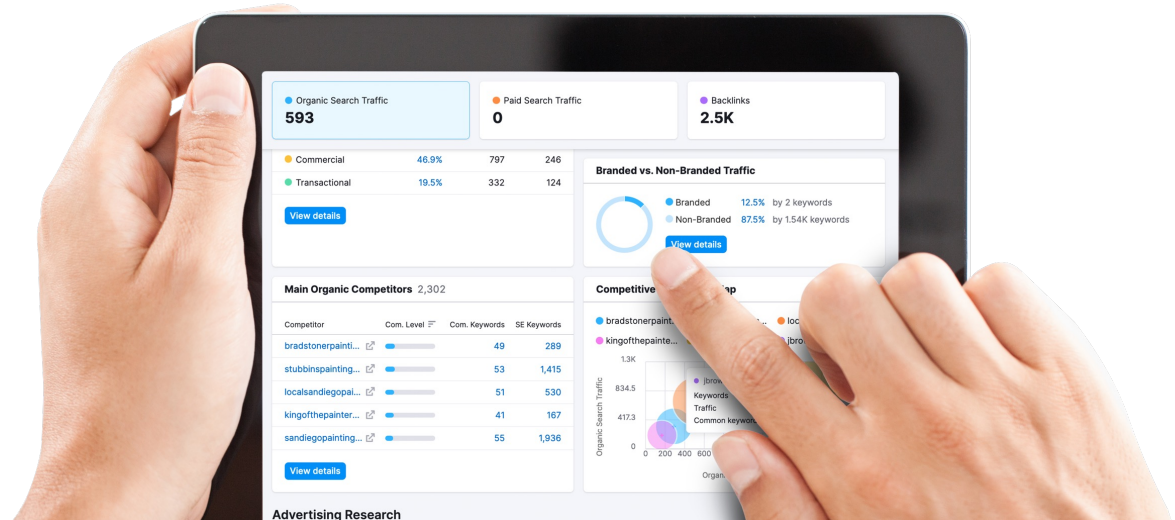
Organic Search Traffic
593

Paid Search Traffic
0

Backlinks
2.5K

| Commercial | 46.9% | 797 | 246 |
|---|---|---|---|
| Transactional | 19.5% | 332 | 124 |

View details

Branded vs. Non-Branded Traffic

Branded 12.5% by 2 keywords
Non-Branded 87.5% by 1.54K keywords

View details

Main Organic Competitors 2,302

| Competitor | Com. Level | Com. Keywords | SE Keywords |
|---|---|---|---|
| bradstonerpainti... | | 49 | 289 |
| stubbinspainting... | | 53 | 1,415 |
| localsandiegopai... | | 51 | 530 |
| kingofthepainter... | | 41 | 167 |
| sandiegopainting... | | 55 | 1,936 |

View details

Competitive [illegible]ap

bradstonerpaint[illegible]
loc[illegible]
kingofthepainte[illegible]
jbro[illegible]

1.3K
834.5
417.3
0
Organic Search Traffic
0 200 400
Organ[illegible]

jbrow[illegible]
Keywords
Traffic
Common keyw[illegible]

Advertising Research